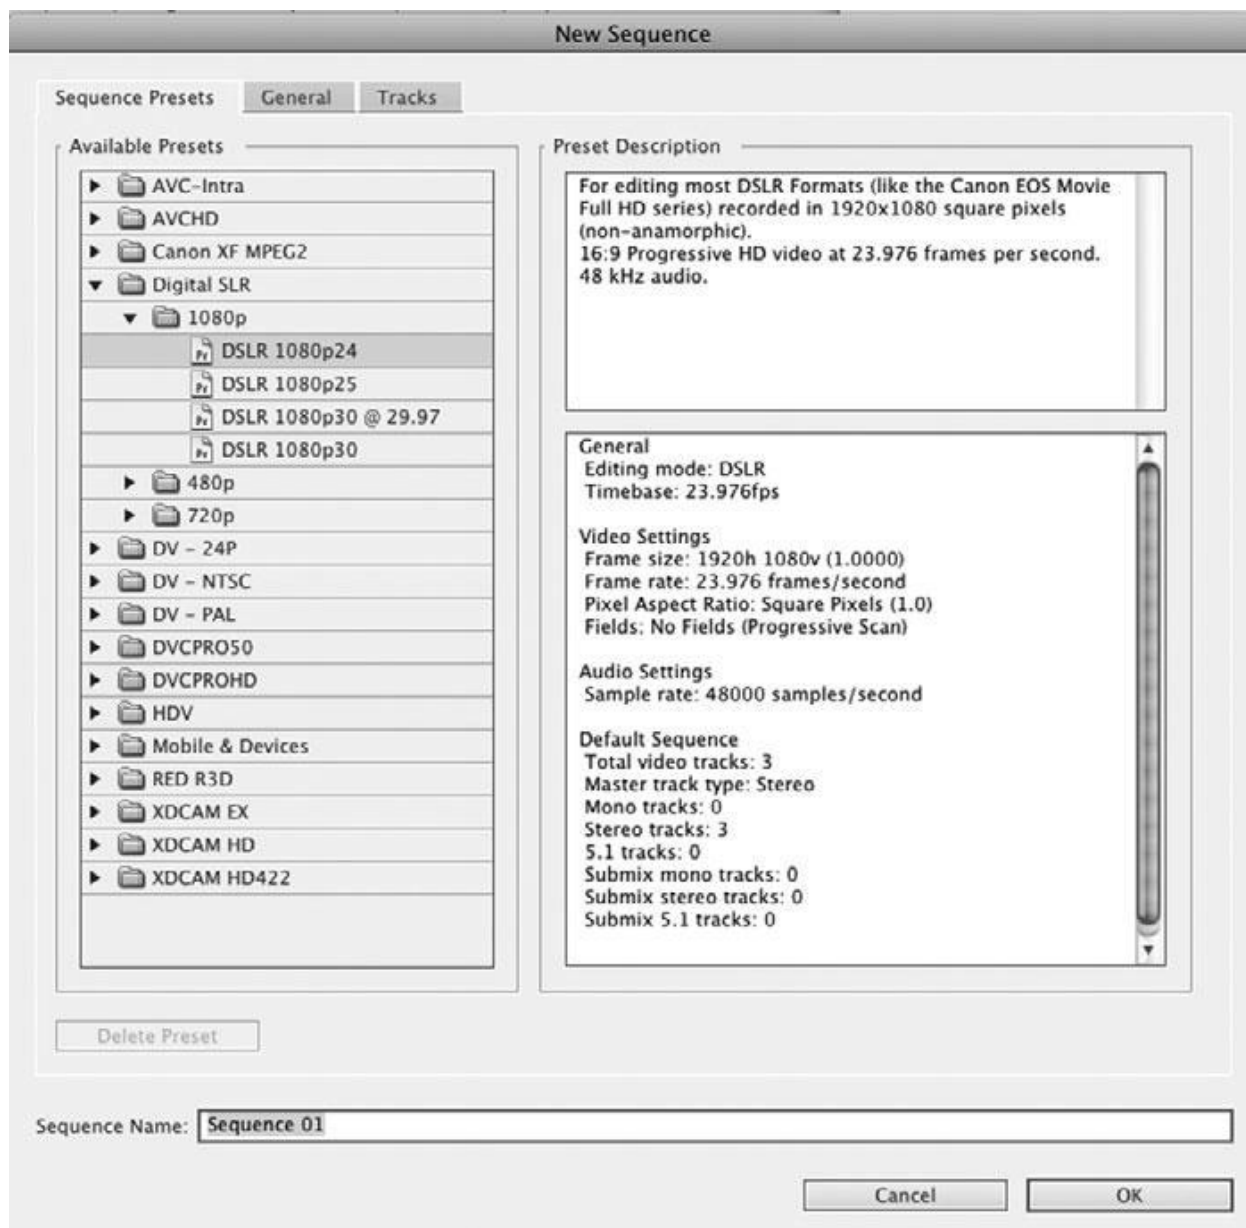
New Sequence

Sequence Presets General Tracks

Available Presets

AVC-Intra
AVCHD
Canon XF MPEG2
Digital SLR
1080p
DSLR 1080p24
DSLR 1080p25
DSLR 1080p30 @ 29.97
DSLR 1080p30
480p
720p
DV - 24P
DV - NTSC
DV - PAL
DVCPRO50
DVCPROHD
HDV
Mobile & Devices
RED R3D
XDCAM EX
XDCAM HD
XDCAM HD422

Preset Description

For editing most DSLR Formats (like the Canon EOS Movie Full HD series) recorded in 1920x1080 square pixels (non-anamorphic).
16:9 Progressive HD video at 23.976 frames per second.
48 kHz audio.

General
Editing mode: DSLR
Timebase: 23.976fps

Video Settings
Frame size: 1920h 1080v (1.0000)
Frame rate: 23.976 frames/second
Pixel Aspect Ratio: Square Pixels (1.0)
Fields: No Fields (Progressive Scan)

Audio Settings
Sample rate: 48000 samples/second

Default Sequence
Total video tracks: 3
Master track type: Stereo
Mono tracks: 0
Stereo tracks: 3
5.1 tracks: 0
Submix mono tracks: 0
Submix stereo tracks: 0
Submix 5.1 tracks: 0

Delete Preset

Sequence Name: Sequence 01

Cancel OK